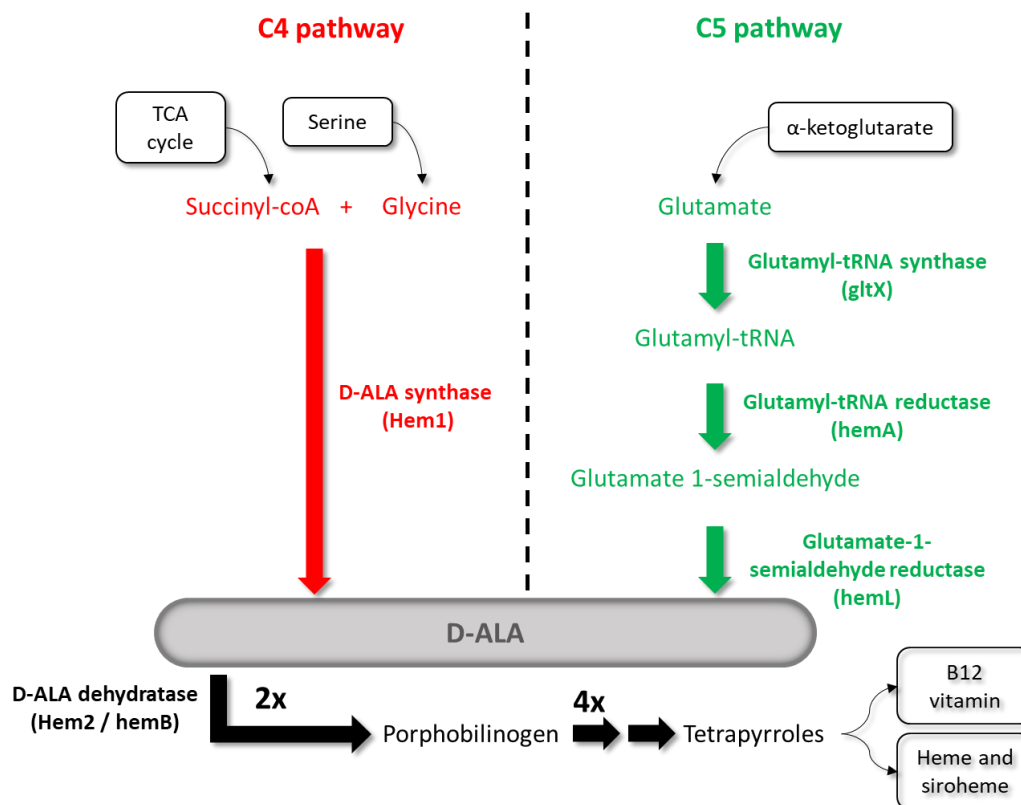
C4 pathway

TCA cycle

Serine

Succinyl-coA + Glycine

D-ALA synthase (Hem1)

C5 pathway

α-ketoglutarate

Glutamate

Glutamyl-tRNA synthase (gltX)

Glutamyl-tRNA

Glutamyl-tRNA reductase (hemA)

Glutamate 1-semialdehyde

Glutamate-1-semialdehyde reductase (hemL)

D-ALA

D-ALA dehydratase (Hem2 / hemB)

2x

Porphobilinogen

4x

Tetrapyrroles

B12 vitamin

Heme and siroheme